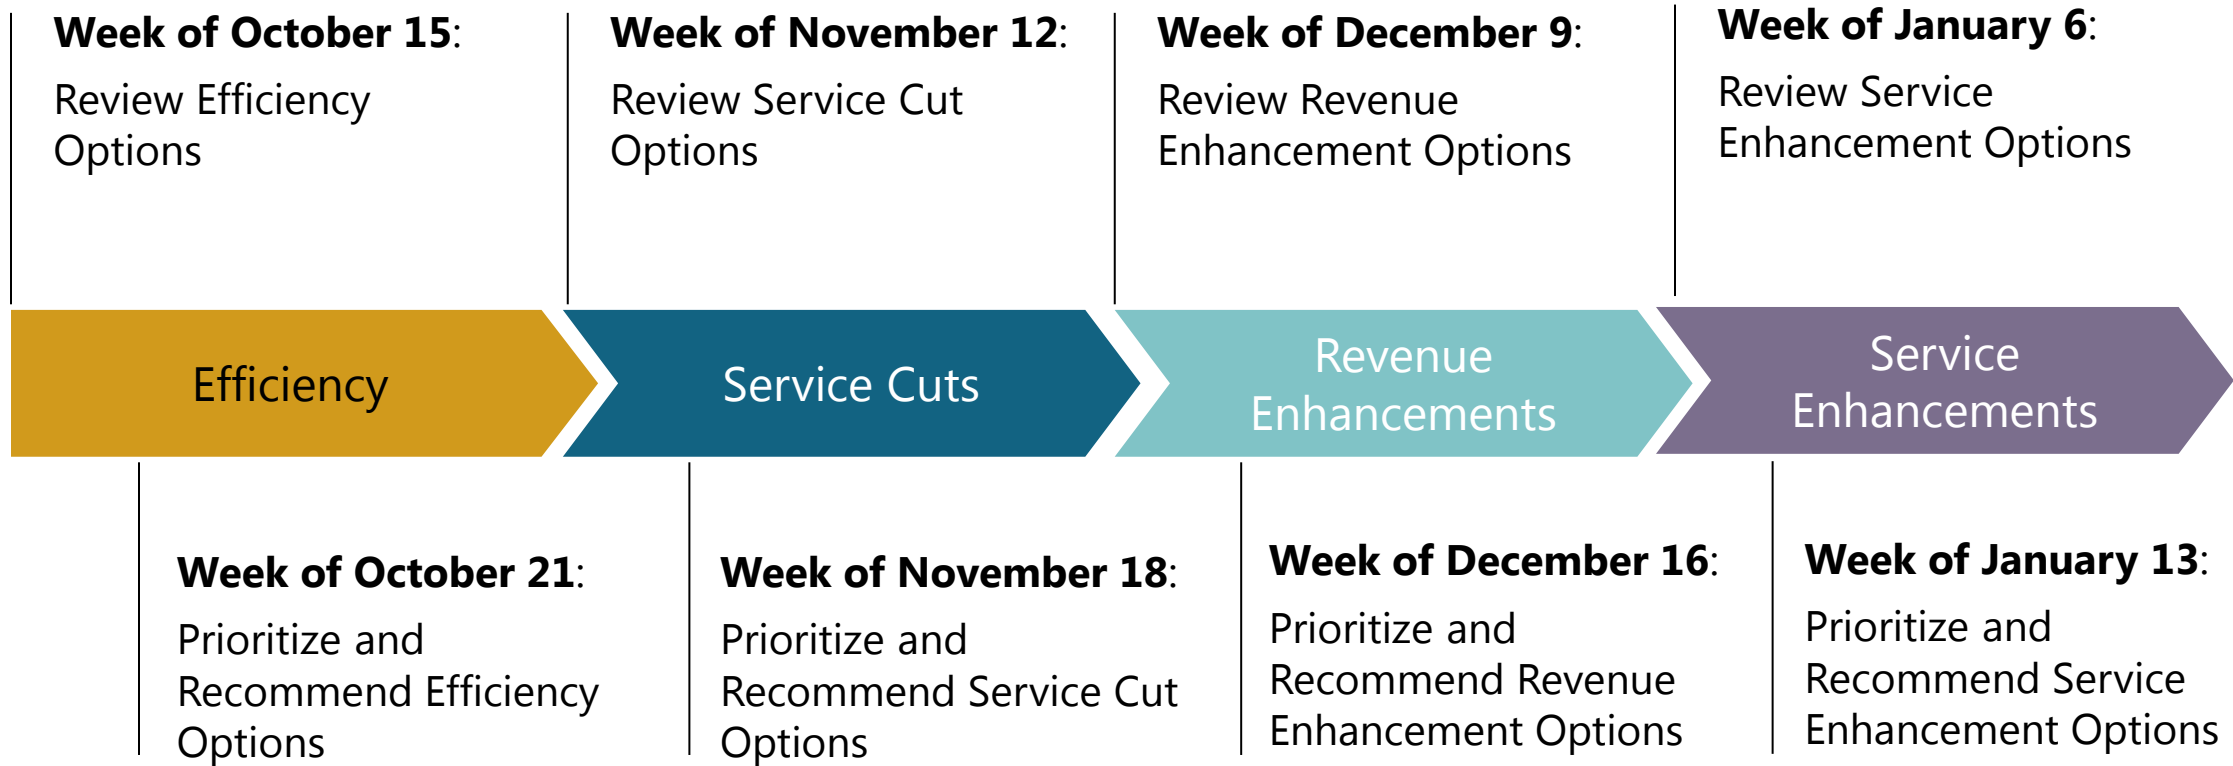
**Week of October 15**:
Review Efficiency Options

**Week of November 12**:
Review Service Cut Options

**Week of December 9**:
Review Revenue Enhancement Options

**Week of January 6**:
Review Service Enhancement Options

Efficiency

Service Cuts

Revenue Enhancements

Service Enhancements

**Week of October 21**:
Prioritize and Recommend Efficiency Options

**Week of November 18**:
Prioritize and Recommend Service Cut Options

**Week of December 16**:
Prioritize and Recommend Revenue Enhancement Options

**Week of January 13**:
Prioritize and Recommend Service Enhancement Options